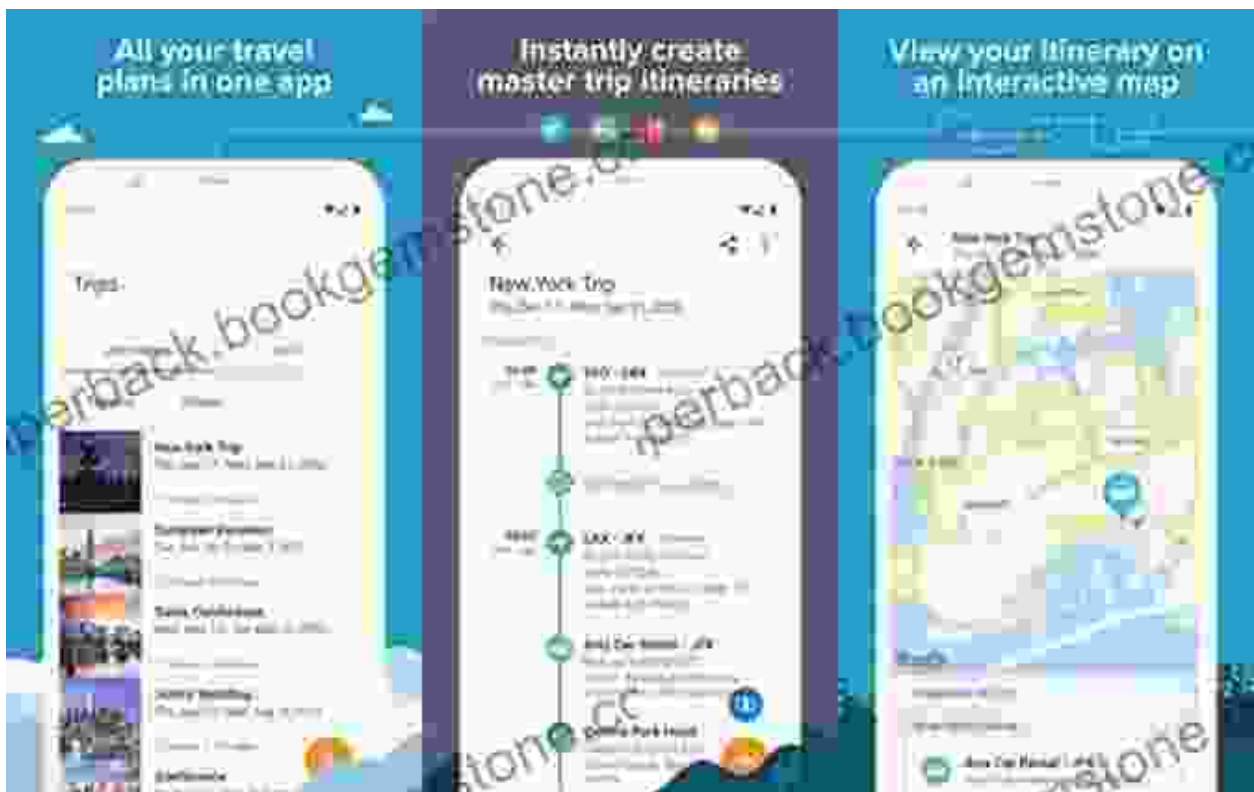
All your travel plans in one app

Instantly create master trip itineraries

View your itinerary on an interactive map

Trips

New York Trip

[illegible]

New York Trip

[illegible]

paperback.bookgemstone.com

paperback.bookgemstone.com